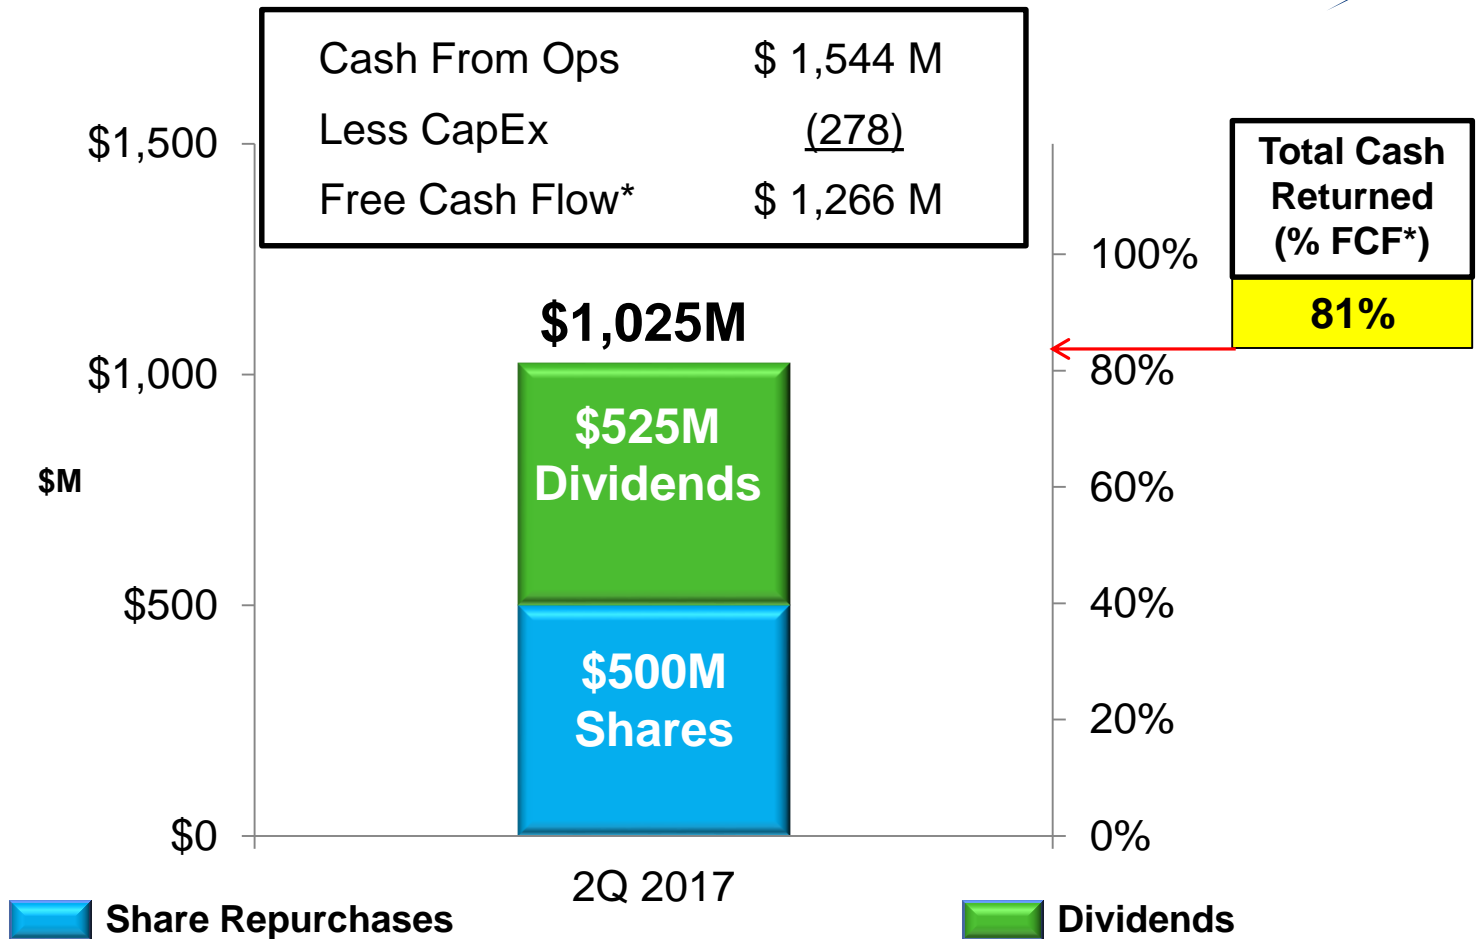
| | |
|---|---|
| Cash From Ops | \$ 1,544 M |
| Less CapEx | (278) |
| Free Cash Flow* | \$ 1,266 M |

Total Cash Returned (% FCF*)

81%

\$1,500
\$1,000
\$500
\$0

\$M

100%
80%
60%
40%
20%
0%

\$1,025M

\$525M Dividends

\$500M Shares

2Q 2017

Share Repurchases

Dividends